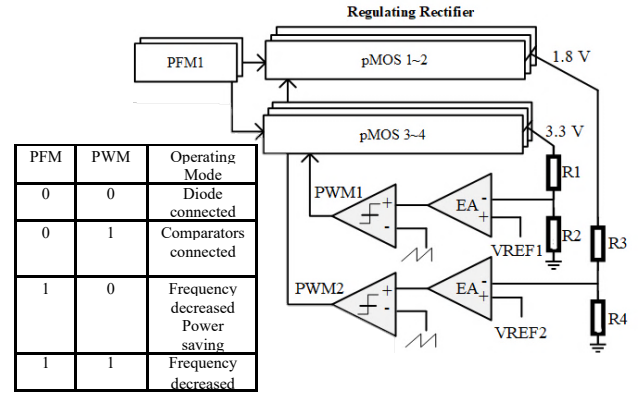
Regulating Rectifier

PFM1

pMOS 1~2

1.8 V

pMOS 3~4

3.3 V

| PFM | PWM | Operating Mode |
|---|---|---|
| 0 | 0 | Diode connected |
| 0 | 1 | Comparators connected |
| 1 | 0 | Frequency decreased Power saving |
| 1 | 1 | Frequency decreased |

PWM1

+

-

EA

-

+

R1

R2

VREF1

R3

PWM2

+

-

EA

-

+

VREF2

R4